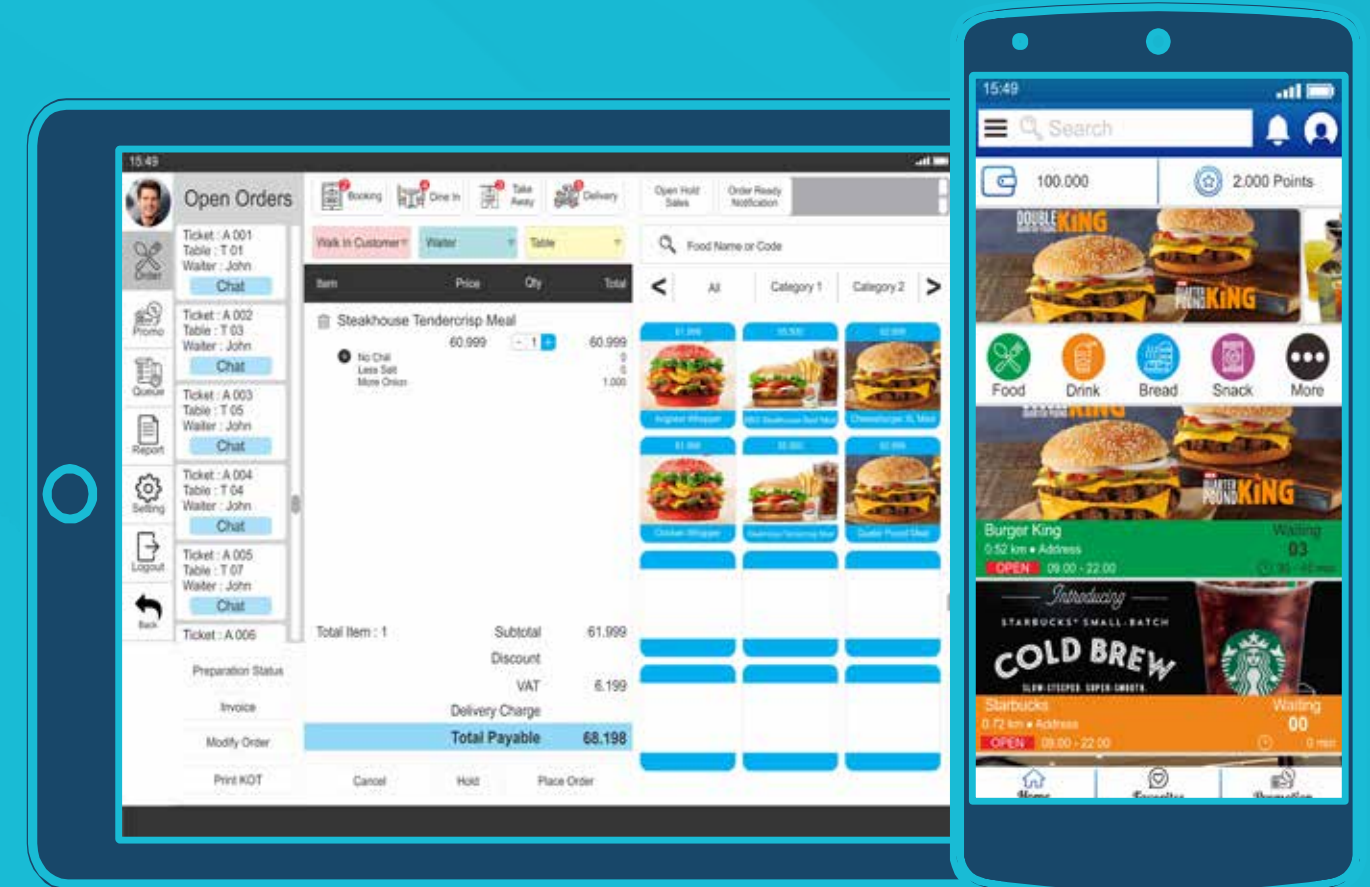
15:49

Open Orders

Booking
Dine In
Take Away
Delivery
Open Hold Sales
Order Ready Notification

Order
Promo
Queue
Report
Setting
Logout
Back

Ticket : A 001
Table : T 01
Waiter : John
Chat

Ticket : A 002
Table : T 03
Waiter : John
Chat

Ticket : A 003
Table : T 05
Waiter : John
Chat

Ticket : A 004
Table : T 04
Waiter : John
Chat

Ticket : A 005
Table : T 07
Waiter : John
Chat

Ticket : A 006

Preparation Status
Invoice
Modify Order
Print KOT

Walk In Customer
Waiter
Table

| Item | Price | Qty | Total |
|---|---|---|---|
| Steakhouse Tendercrisp Meal | 60.999 | 1 | 60.999 |
| No Chili | | | 0 |
| Less Salt | | | 0 |
| More Onion | | | 1.000 |

Total Item : 1
Subtotal 61.999
Discount
VAT 6.199
Delivery Charge
Total Payable 68.198

Cancel
Hold
Place Order

Food Name or Code
<
All
Category 1
Category 2
>

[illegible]
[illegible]
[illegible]
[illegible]
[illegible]
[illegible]

15:49
Search
100.000
2.000 Points
DOUBLE KING
QUARTER POUND KING
Food
Drink
Bread
Snack
More
QUARTER POUND KING
Burger King
0.52 km • Address
OPEN 09.00 - 22.00
Waiting
03
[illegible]
Introducing
STARBUCKS® SMALL-BATCH
COLD BREW
SLOW-STEEPED. SUPER-SMOOTH.
Starbucks
0.72 km • Address
OPEN 09.00 - 22.00
Waiting
00
0 min
Home
Favorites
Promotion